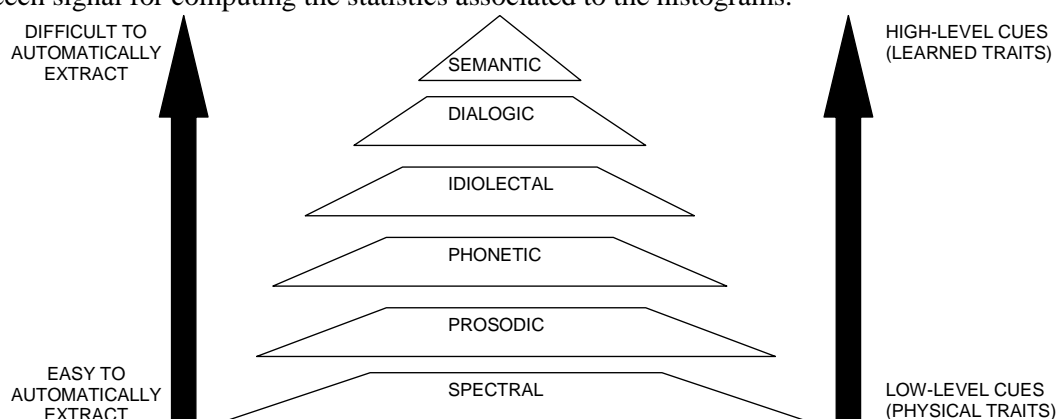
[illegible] signal for computing the statistics associated to the histograms.

DIFFICULT TO AUTOMATICALLY EXTRACT

HIGH-LEVEL CUES (LEARNED TRAITS)

SEMANTIC

DIALOGIC

IDIOLECTAL

PHONETIC

PROSODIC

SPECTRAL

EASY TO AUTOMATICALLY EXTRACT

LOW-LEVEL CUES (PHYSICAL TRAITS)